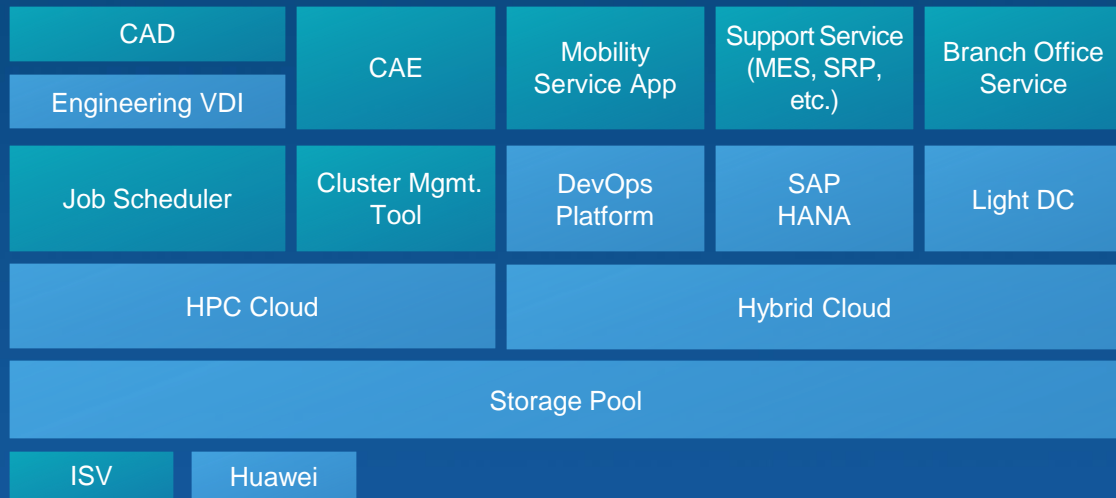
CAD

Engineering VDI

CAE

Mobility Service App

Support Service (MES, SRP, etc.)

Branch Office Service

Job Scheduler

Cluster Mgmt. Tool

DevOps Platform

SAP HANA

Light DC

HPC Cloud

Hybrid Cloud

Storage Pool

ISV

Huawei